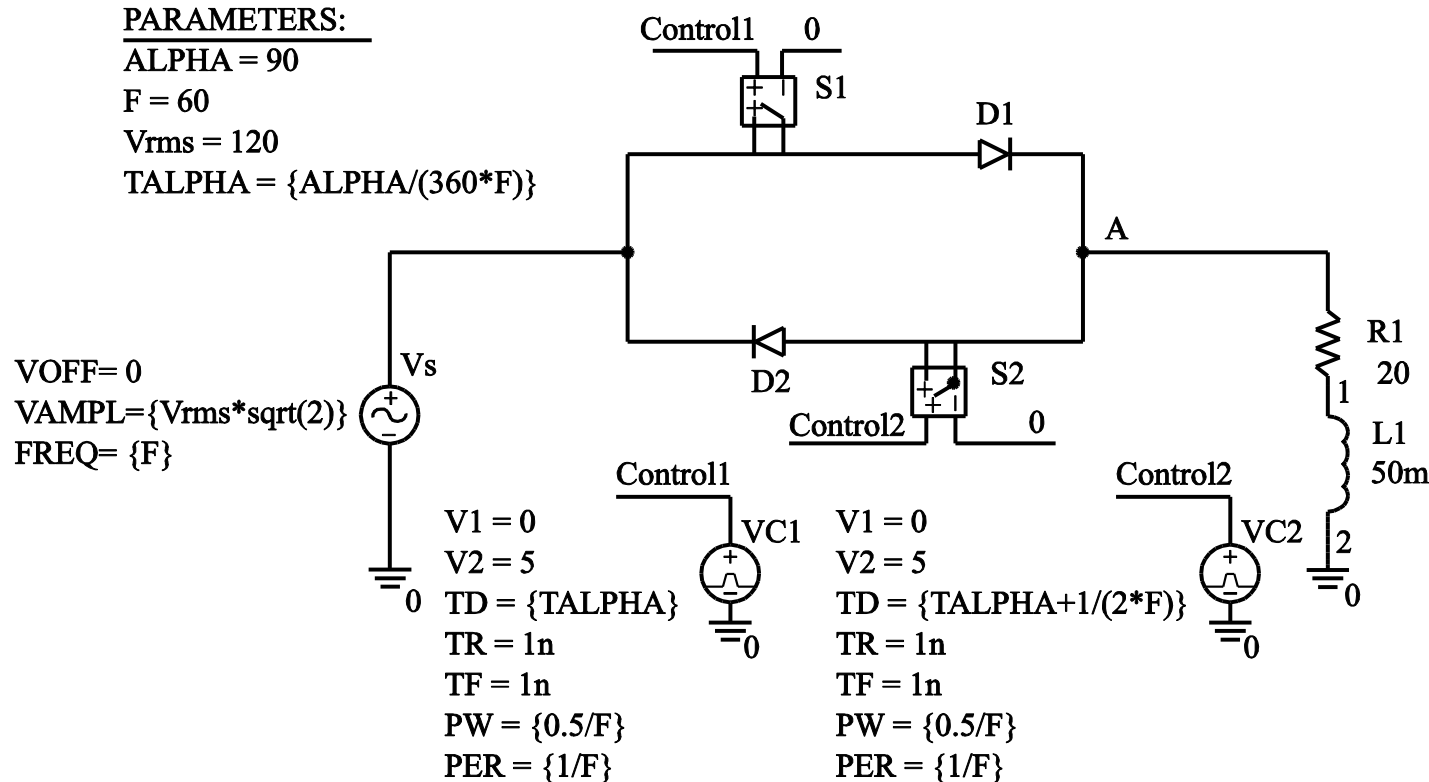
PARAMETERS:
ALPHA = 90
F = 60
Vrms = 120
TALPHA = {ALPHA/(360*F)}

Control1 0
S1
D1
A

VOFF= 0
VAMPL={Vrms*sqrt(2)}
FREQ= {F}
Vs
0

D2
S2
Control2 0

R1
20
1
L1
50m
2
0

Control1
VC1
V1 = 0
V2 = 5
TD = {TALPHA}
TR = 1n
TF = 1n
PW = {0.5/F}
PER = {1/F}
0

Control2
VC2
V1 = 0
V2 = 5
TD = {TALPHA+1/(2*F)}
TR = 1n
TF = 1n
PW = {0.5/F}
PER = {1/F}
0